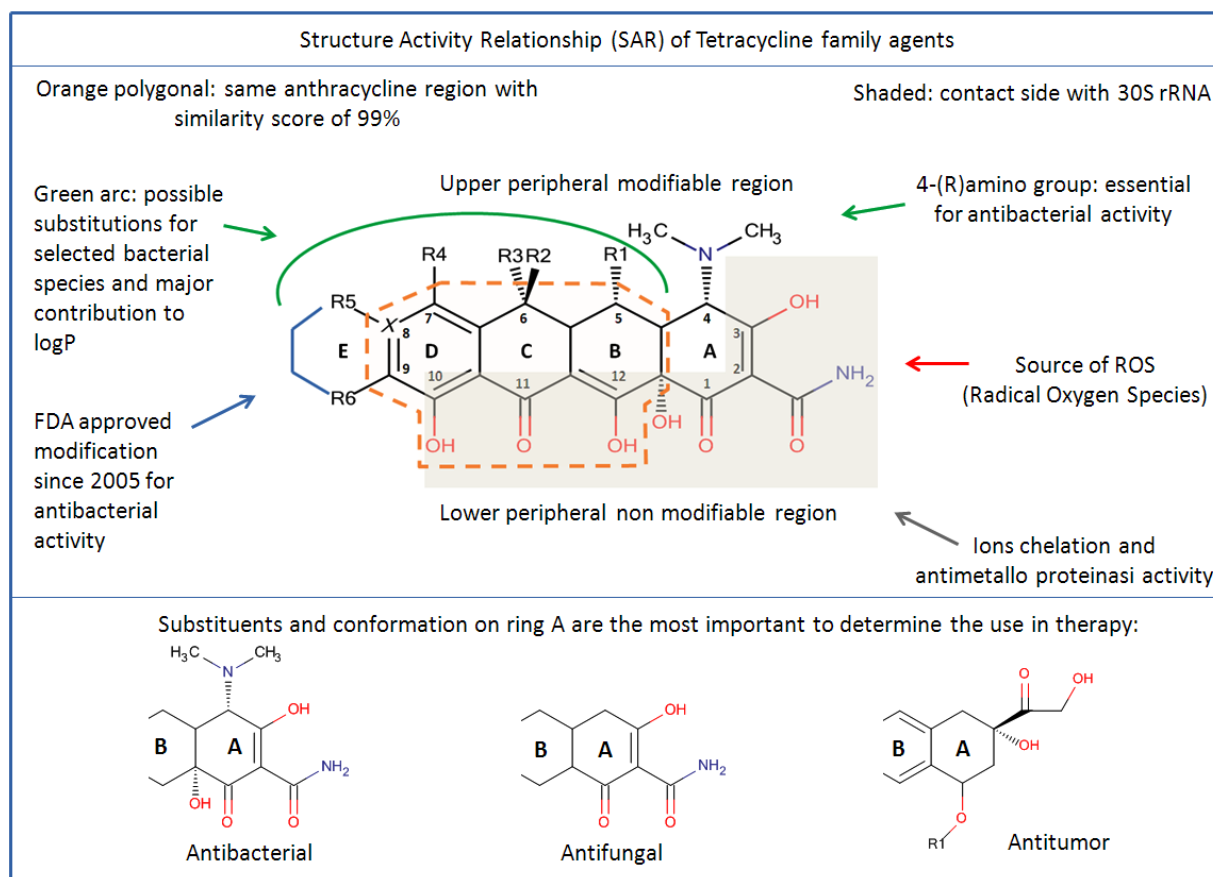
Structure Activity Relationship (SAR) of Tetracycline family agents

Orange polygonal: same anthracycline region with similarity score of 99%

Shaded: contact side with 30S rRNA

Green arc: possible substitutions for selected bacterial species and major contribution to logP

Upper peripheral modifiable region

4-(R)amino group: essential for antibacterial activity

$H_3C$ N $CH_3$

R4 R3 R2 R1

OH

R5 X 8 7 6 5 4 3

E D C B A

2 $NH_2$

R6 9 10 11 12 1

OH O OH OH O O

Source of ROS (Radical Oxygen Species)

FDA approved modification since 2005 for antibacterial activity

Lower peripheral non modifiable region

Ions chelation and antimetallo proteinasi activity

Substituents and conformation on ring A are the most important to determine the use in therapy:

$H_3C$ N $CH_3$ OH B A $NH_2$ OH O O

Antibacterial

OH B A $NH_2$ O O

Antifungal

O OH B A OH O R1

Antitumor